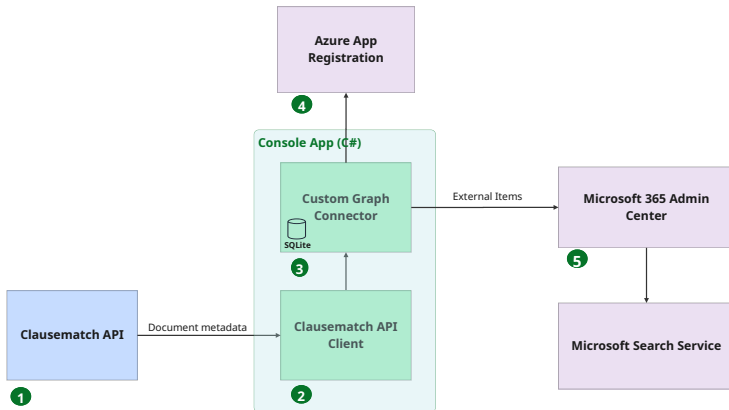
Azure App Registration

4

Console App (C#)

Custom Graph Connector

SQLite

3

External Items

Microsoft 365 Admin Center

5

Clausematch API

Document metadata

Clausematch API Client

Microsoft Search Service

1

2